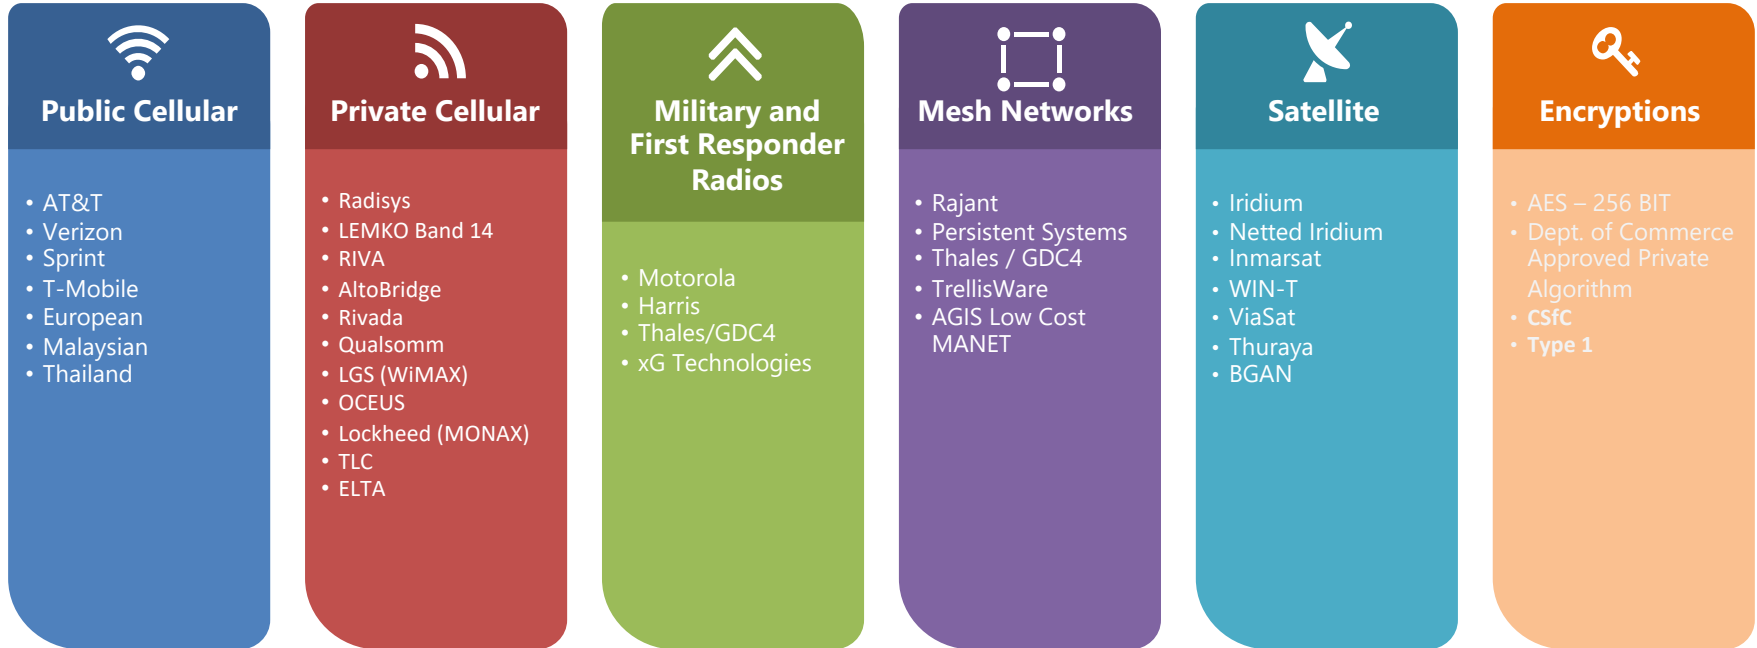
Public Cellular

- AT&T
- Verizon
- Sprint
- T-Mobile
- European
- Malaysian
- Thailand

Private Cellular

- Radisys
- LEMKO Band 14
- RIVA
- AltoBridge
- Rivada
- Qualsomm
- LGS (WiMAX)
- OCEUS
- Lockheed (MONAX)
- TLC
- ELTA

Military and First Responder Radios

- Motorola
- Harris
- Thales/GDC4
- xG Technologies

Mesh Networks

- Rajant
- Persistent Systems
- Thales / GDC4
- TrellisWare
- AGIS Low Cost MANET

Satellite

- Iridium
- Netted Iridium
- Inmarsat
- WIN-T
- ViaSat
- Thuraya
- BGAN

Encryptions

- AES – 256 BIT
- Dept. of Commerce Approved Private Algorithm
- CSfC
- Type 1